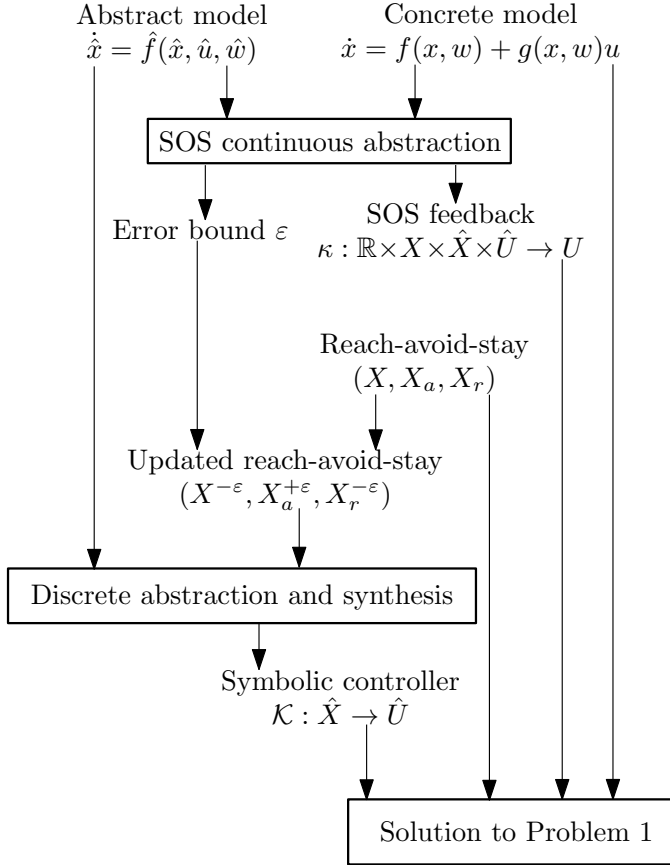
Abstract model
$\dot{\hat{x}} = \hat{f}(\hat{x}, \hat{u}, \hat{w})$

Concrete model
$\dot{x} = f(x, w) + g(x, w)u$

SOS continuous abstraction

Error bound $\varepsilon$

SOS feedback
$\kappa : \mathbb{R} \times X \times \hat{X} \times \hat{U} \to U$

Reach-avoid-stay
$(X, X_a, X_r)$

Updated reach-avoid-stay
$(X^{-\varepsilon}, X_a^{+\varepsilon}, X_r^{-\varepsilon})$

Discrete abstraction and synthesis

Symbolic controller
$\mathcal{K} : \hat{X} \to \hat{U}$

Solution to Problem 1